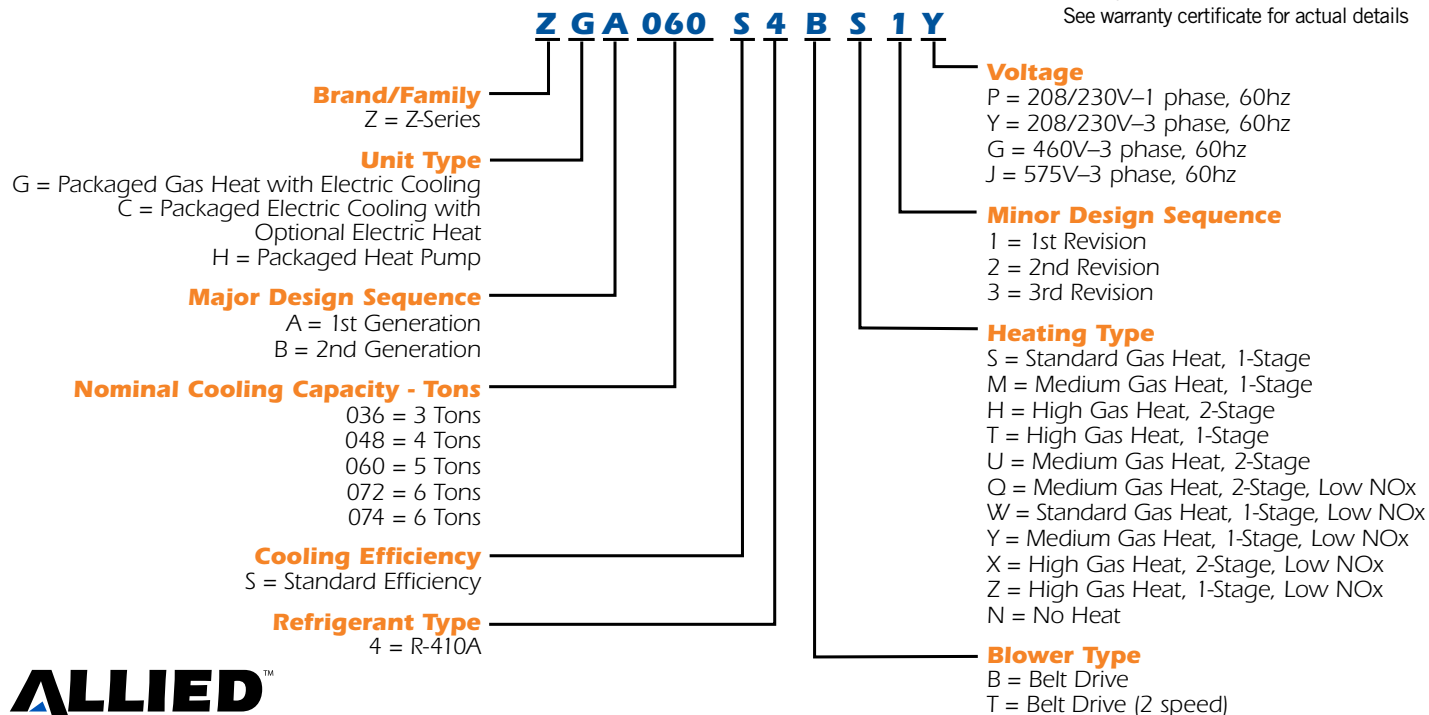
Z G A 060 S 4 B S 1 Y

See warranty certificate for actual details

Brand/Family
Z = Z-Series

Unit Type
G = Packaged Gas Heat with Electric Cooling
C = Packaged Electric Cooling with Optional Electric Heat
H = Packaged Heat Pump

Major Design Sequence
A = 1st Generation
B = 2nd Generation

Nominal Cooling Capacity - Tons
036 = 3 Tons
048 = 4 Tons
060 = 5 Tons
072 = 6 Tons
074 = 6 Tons

Cooling Efficiency
S = Standard Efficiency

Refrigerant Type
4 = R-410A

ALLIED™

Voltage
P = 208/230V–1 phase, 60hz
Y = 208/230V–3 phase, 60hz
G = 460V–3 phase, 60hz
J = 575V–3 phase, 60hz

Minor Design Sequence
1 = 1st Revision
2 = 2nd Revision
3 = 3rd Revision

Heating Type
S = Standard Gas Heat, 1-Stage
M = Medium Gas Heat, 1-Stage
H = High Gas Heat, 2-Stage
T = High Gas Heat, 1-Stage
U = Medium Gas Heat, 2-Stage
Q = Medium Gas Heat, 2-Stage, Low NOx
W = Standard Gas Heat, 1-Stage, Low NOx
Y = Medium Gas Heat, 1-Stage, Low NOx
X = High Gas Heat, 2-Stage, Low NOx
Z = High Gas Heat, 1-Stage, Low NOx
N = No Heat

Blower Type
B = Belt Drive
T = Belt Drive (2 speed)